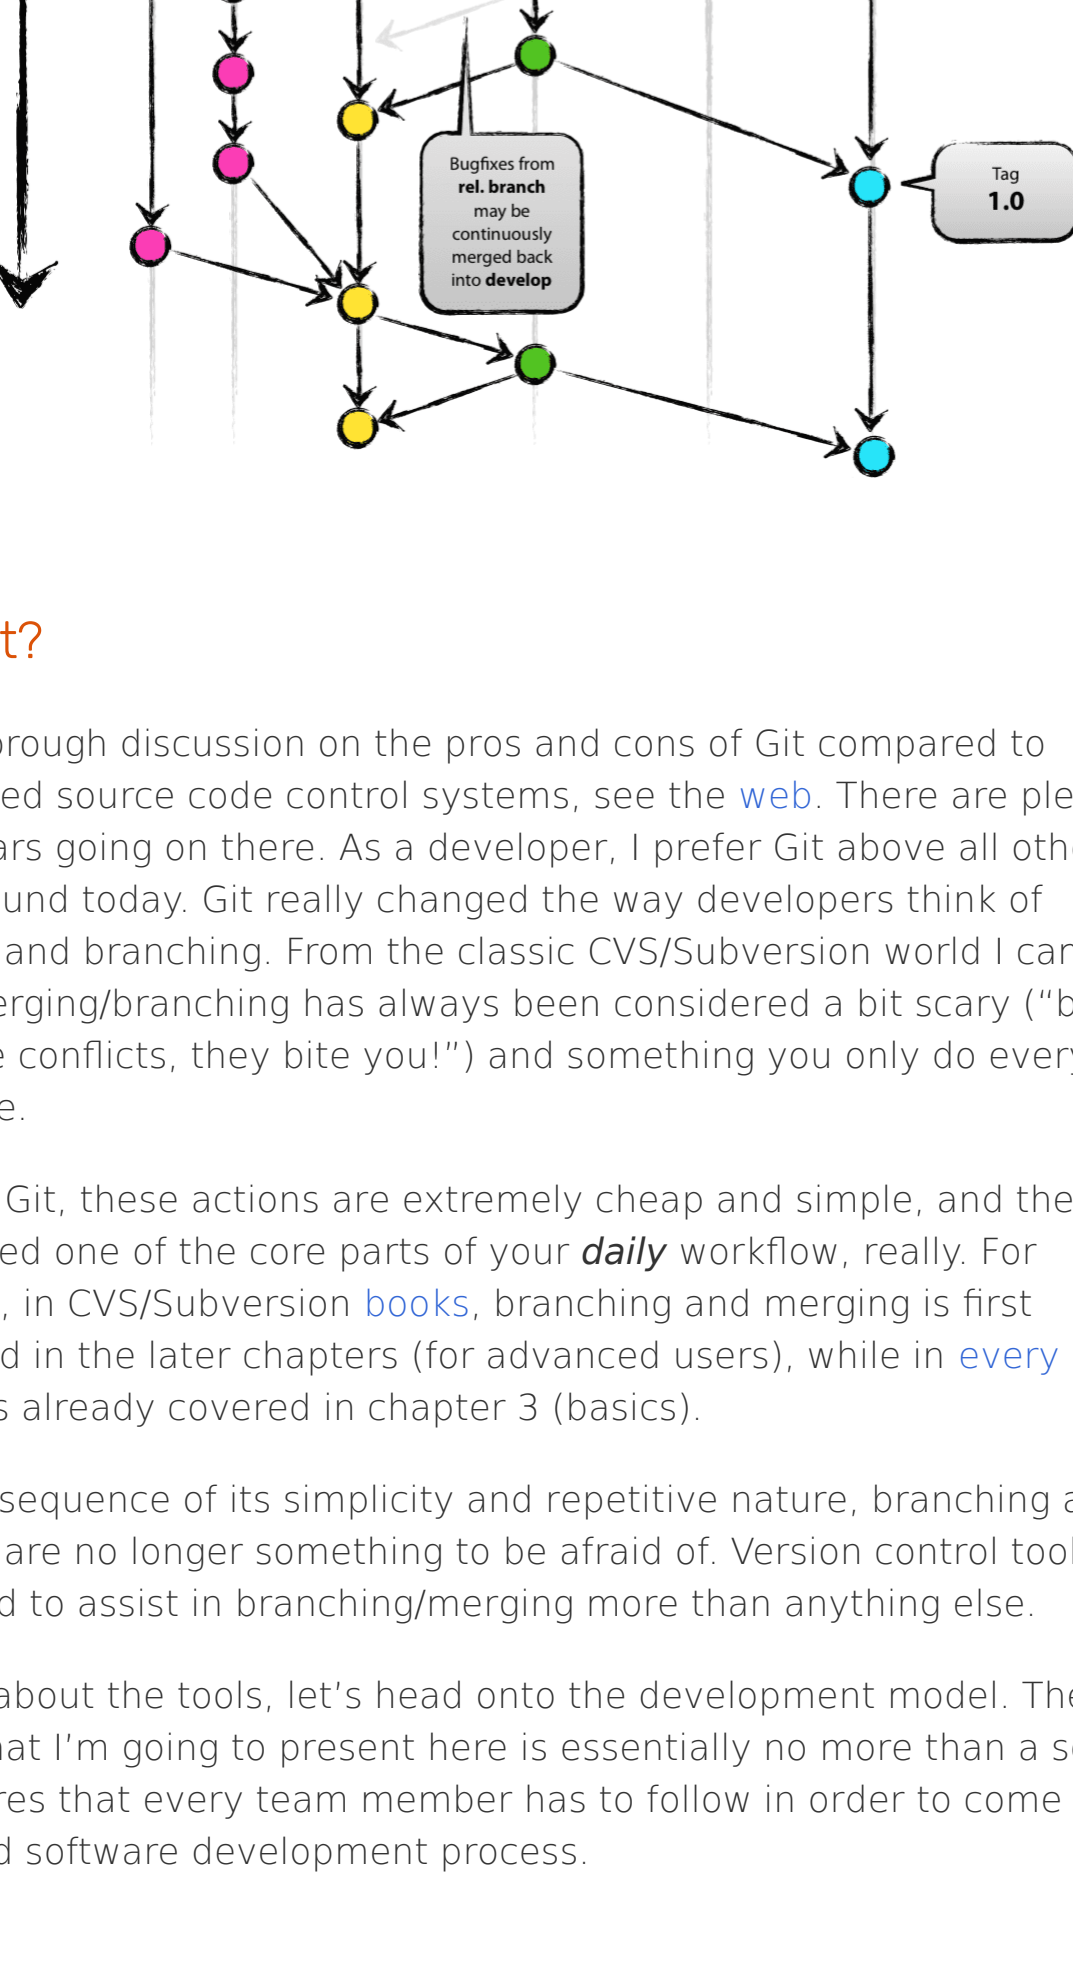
Bugfixes from **rel. branch** may be continuously merged back into **develop**

Tag
1.0

t?

rough discussion on the pros and cons of Git compared to ed source code control systems, see the web. There are ple ars going on there. As a developer, I prefer Git above all oth und today. Git really changed the way developers think of and branching. From the classic CVS/Subversion world I car erging/branching has always been considered a bit scary ("b e conflicts, they bite you!") and something you only do ever e.

Git, these actions are extremely cheap and simple, and the ed one of the core parts of your *daily* workflow, really. For , in CVS/Subversion books, branching and merging is first d in the later chapters (for advanced users), while in every s already covered in chapter 3 (basics).

sequence of its simplicity and repetitive nature, branching a are no longer something to be afraid of. Version control tool d to assist in branching/merging more than anything else.

about the tools, let's head onto the development model. The at I'm going to present here is essentially no more than a s res that every team member has to follow in order to come d software development process.